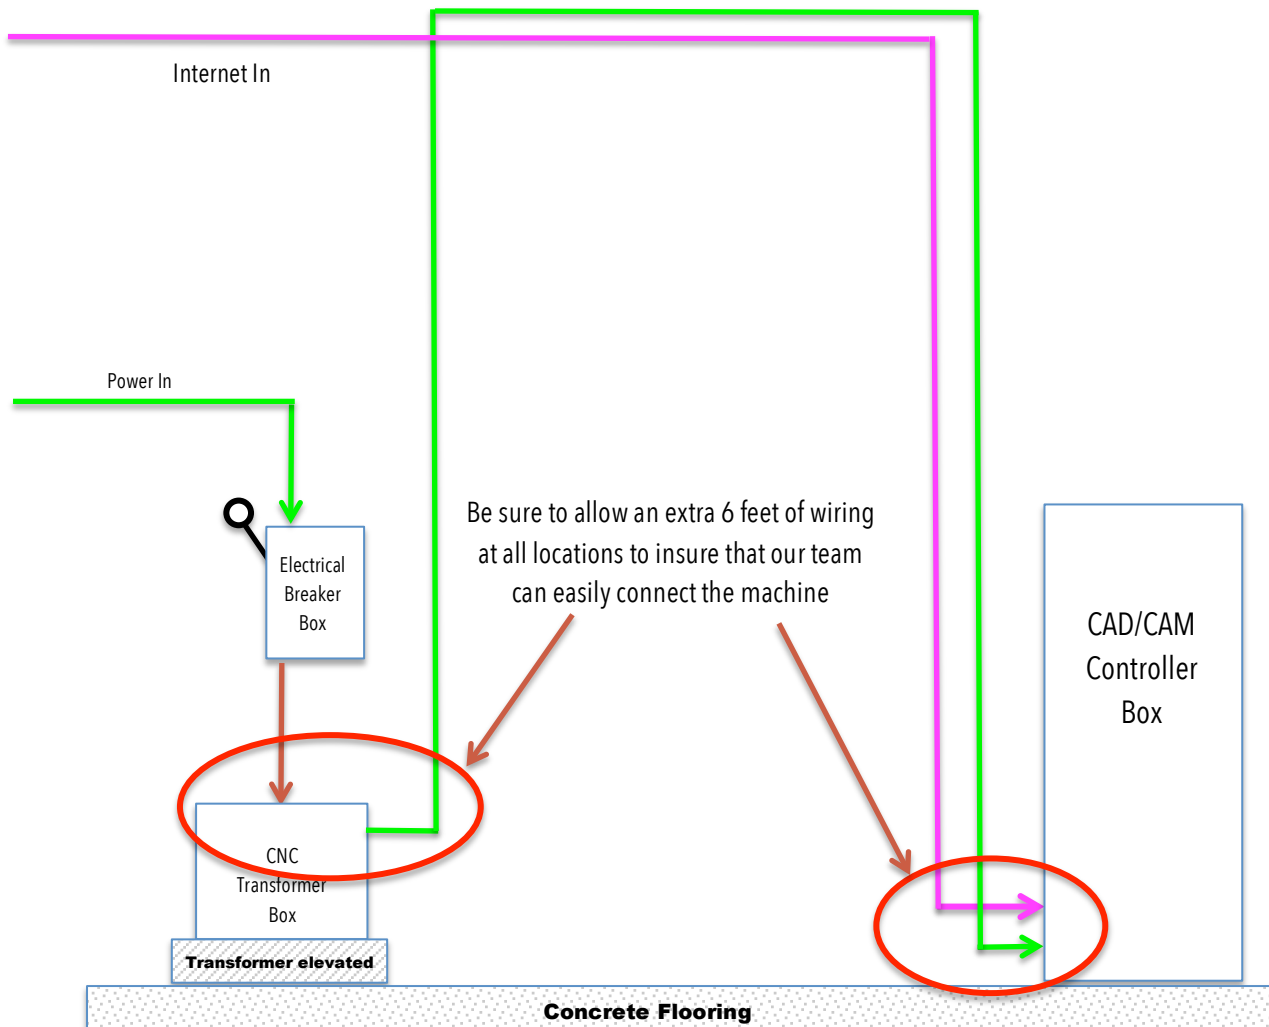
Internet In

Power In

Electrical Breaker Box

Be sure to allow an extra 6 feet of wiring at all locations to insure that our team can easily connect the machine

CAD/CAM Controller Box

CNC Transformer Box

Transformer elevated

Concrete Flooring